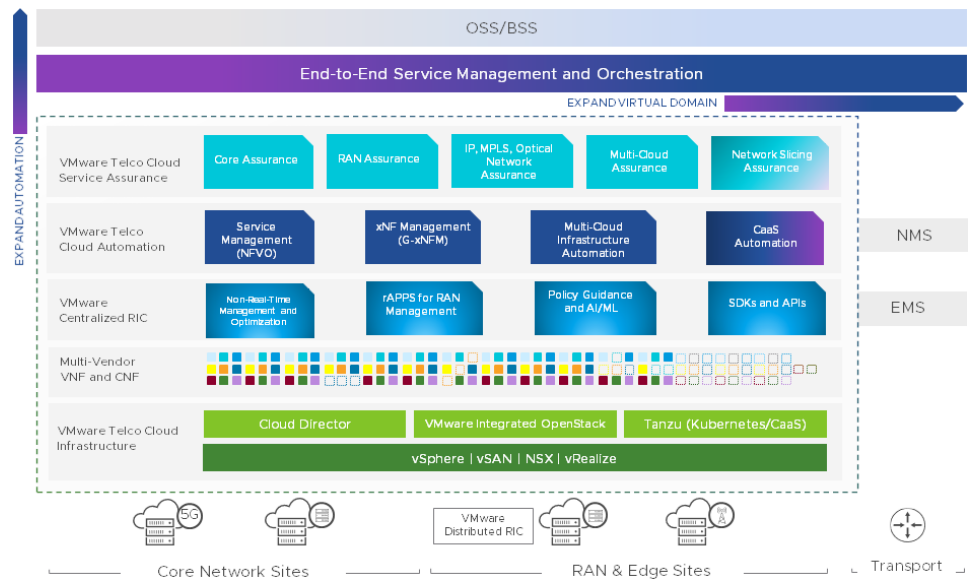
OSS/BSS

End-to-End Service Management and Orchestration

EXPAND VIRTUAL DOMAIN

EXPAND AUTOMATION

VMware Telco Cloud Service Assurance

Core Assurance

RAN Assurance

IP, MPLS, Optical Network Assurance

Multi-Cloud Assurance

Network Slicing Assurance

VMware Telco Cloud Automation

Service Management (NFVO)

xNF Management (G-xNFM)

Multi-Cloud Infrastructure Automation

CaaS Automation

NMS

VMware Centralized RIC

Non-Real-Time Management and Optimization

rAPPS for RAN Management

Policy Guidance and AI/ML

SDKs and APIs

EMS

Multi-Vendor VNF and CNF

VMware Telco Cloud Infrastructure

Cloud Director

VMware Integrated OpenStack

Tanzu (Kubernetes/CaaS)

vSphere | vSAN | NSX | vRealize

5G

VMware Distributed RIC

Core Network Sites

RAN & Edge Sites

Transport